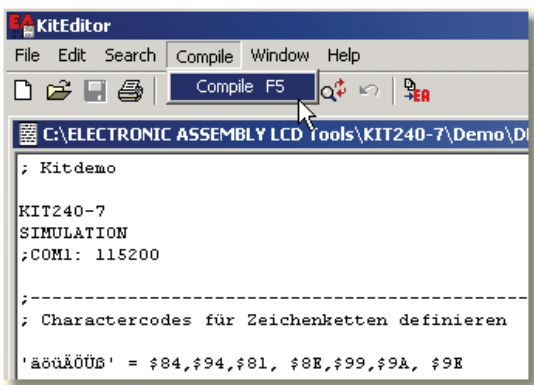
KitEditor

File Edit Search Compile Window Help

Compile F5

C:\ELECTRONIC ASSEMBLY LCD Tools\KIT240-7\Demo\D

; Kitdemo

KIT240-7
SIMULATION
;COM1: 115200

;--------------------------------------------------------
; Charactercodes für Zeichenketten definieren

'äöüÄÖÜß' = $84,$94,$81, $8E,$99,$9A, $9E